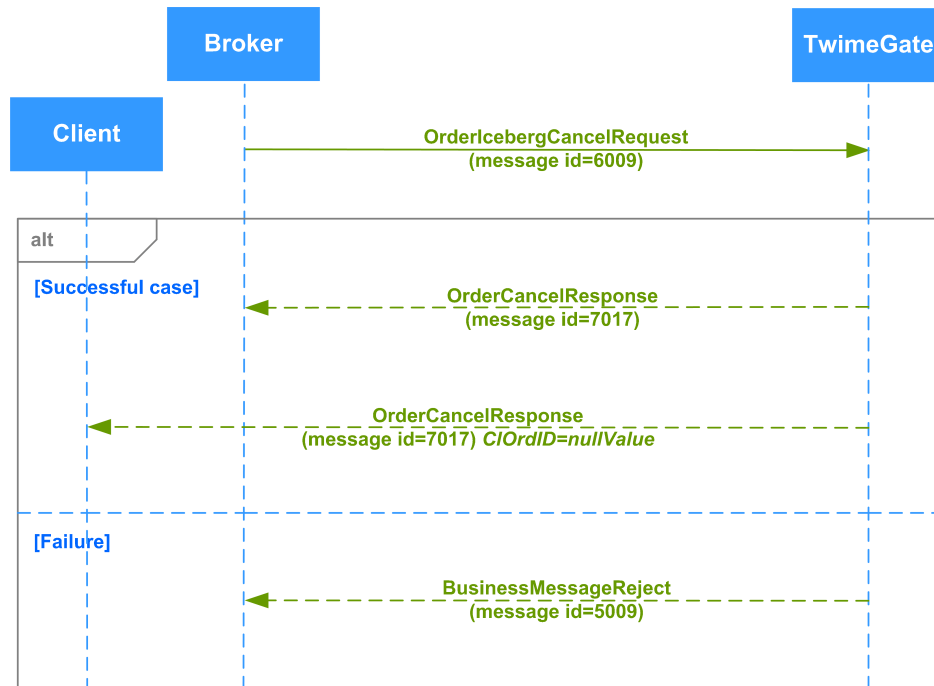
Broker

TwimeGate

Client

OrderIcebergCancelRequest
(message id=6009)

alt

[Successful case]

OrderCancelResponse
(message id=7017)

OrderCancelResponse
(message id=7017) *ClOrdID=nullValue*

[Failure]

BusinessMessageReject
(message id=5009)